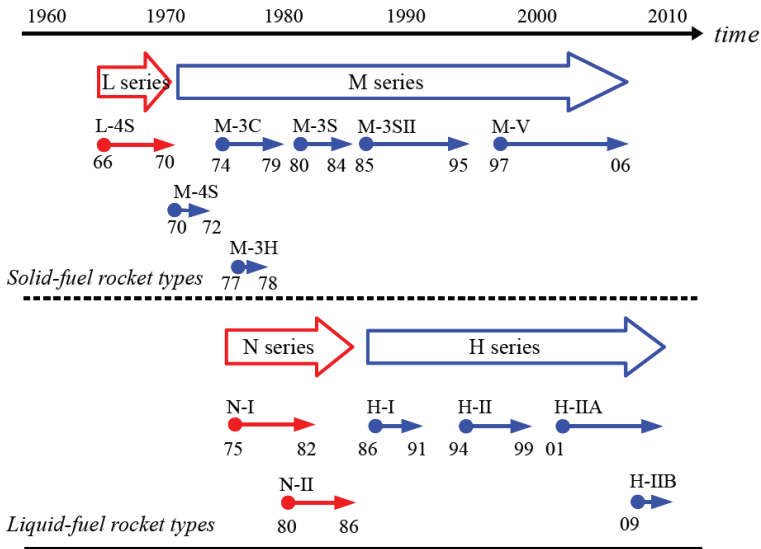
1960 1970 1980 1990 2000 2010 time

L series

M series

L-4S 66 70

M-3C 74 79

M-3S 80 84

M-3SII 85 95

M-V 97 06

M-4S 70 72

M-3H 77 78

Solid-fuel rocket types

N series

H series

N-I 75 82

H-I 86 91

H-II 94 99

H-IIA 01

N-II 80 86

H-IIB 09

Liquid-fuel rocket types